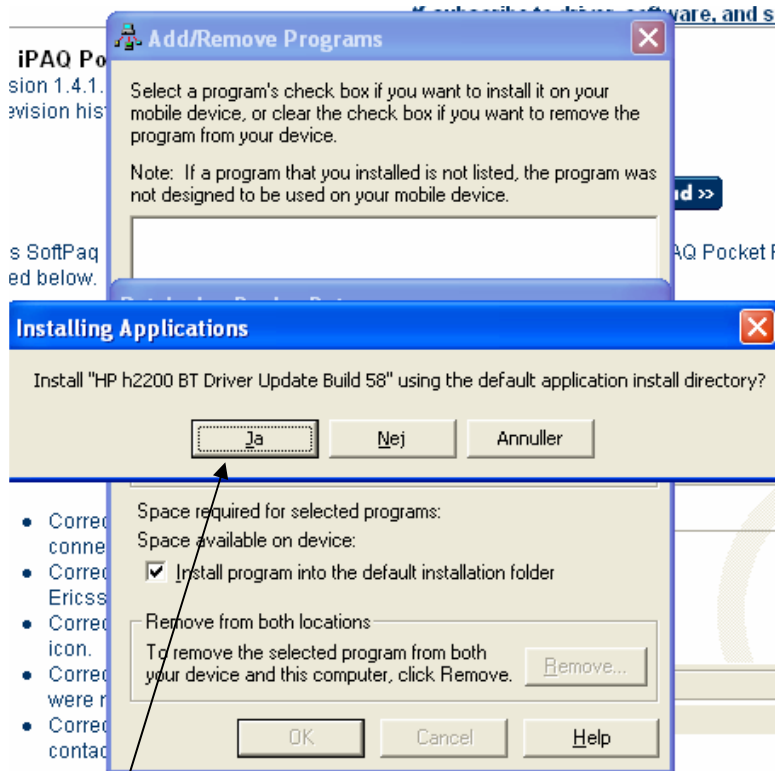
iPAQ Po
sion 1.4.1.
evision hist

s SoftPaq
ed below.

Add/Remove Programs

Select a program's check box if you want to install it on your mobile device, or clear the check box if you want to remove the program from your device.

Note: If a program that you installed is not listed, the program was not designed to be used on your mobile device.

nd »

AQ Pocket P

Installing Applications

Install "HP h2200 BT Driver Update Build 58" using the default application install directory?

Ja | Nej | Annuller

Space required for selected programs:
Space available on device:
Install program into the default installation folder

Remove from both locations
To remove the selected program from both your device and this computer, click Remove.
Remove...

OK | Cancel | Help

- Correc conne
- Correc Ericss
- Correc icon.
- Correc were r
- Correc conta